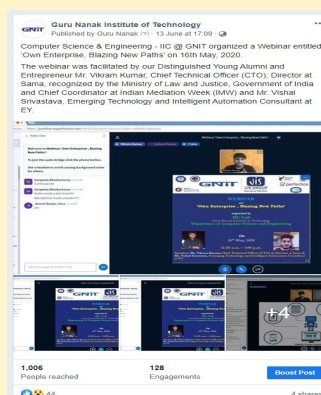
GNIT Guru Nanak Institute of Technology
Published by Guru Nanak [?] · 13 June at 17:09 ·

Computer Science & Engineering - IIC @ GNIT organized a Webinar entitled 'Own Enterprise, Blazing New Paths' on 16th May, 2020.

The webinar was facilitated by our Distinguished Young Alumni and Entrepreneur Mr. Vikram Kumar, Chief Technical Officer (CTO); Director at Sama, recognized by the Ministry of Law and Justice, Government of India and Chief Coordinator at Indian Mediation Week (IMW) and Mr. Vishal Srivastava, Emerging Technology and Intelligent Automation Consultant at EY.

Welcome to Webinar 'Own Enterprise , Blazing New Paths'

GNIT

WEBINAR
'Own Enterprise , Blazing New Paths'

16th May, 2020

+4

1,006
People reached

128
Engagements

Boost Post

44

4 shares